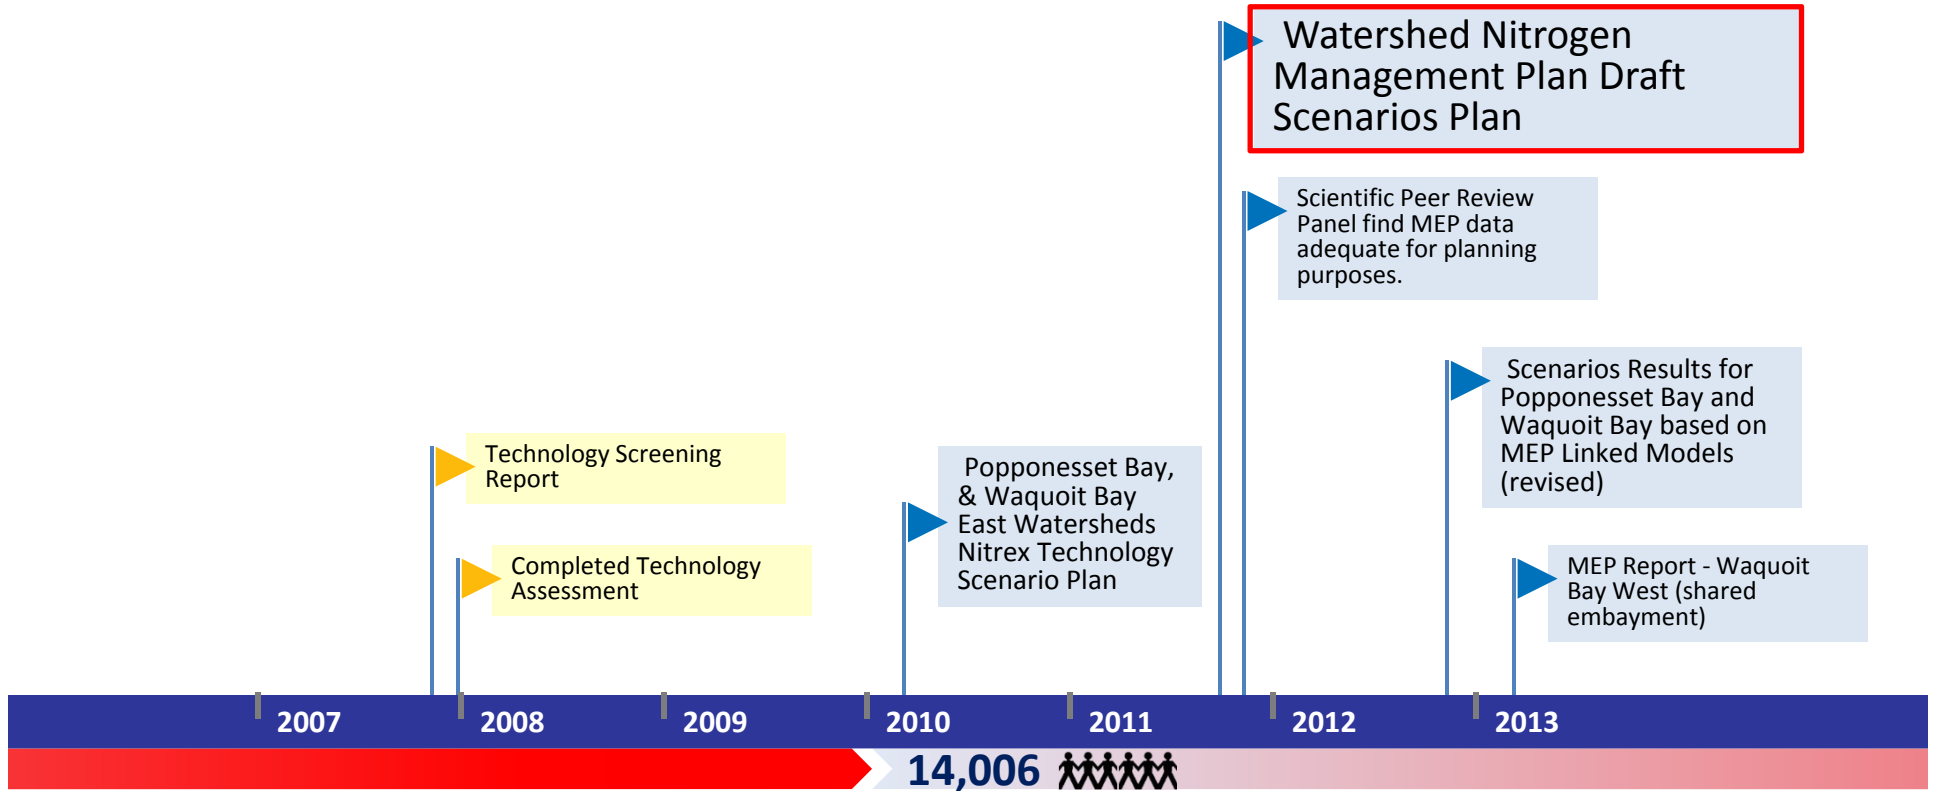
Watershed Nitrogen Management Plan Draft Scenarios Plan

Scientific Peer Review Panel find MEP data adequate for planning purposes.

Scenarios Results for Popponesset Bay and Waquoit Bay based on MEP Linked Models (revised)

Technology Screening Report

Completed Technology Assessment

Popponesset Bay, & Waquoit Bay East Watersheds Nitrex Technology Scenario Plan

MEP Report - Waquoit Bay West (shared embayment)

2007
2008
2009
2010
2011
2012
2013

14,006